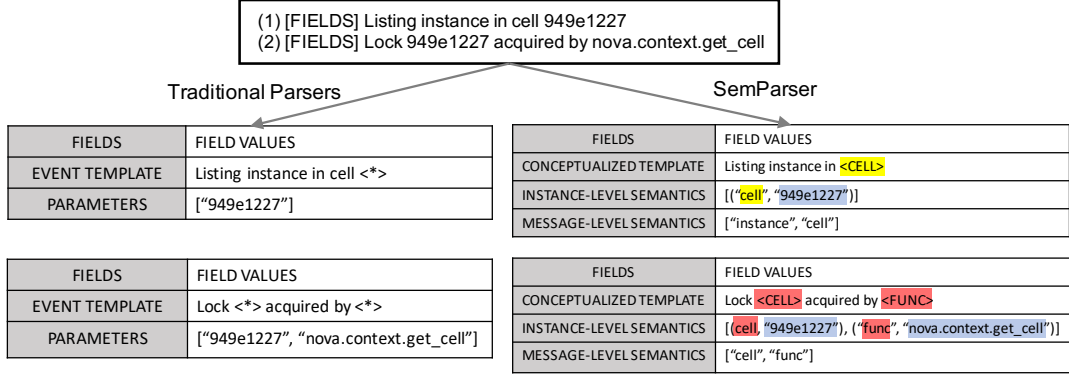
(1) [FIELDS] Listing instance in cell 949e1227
(2) [FIELDS] Lock 949e1227 acquired by nova.context.get_cell

Traditional Parsers

SemParser

| FIELDS | FIELD VALUES |
|---|---|
| EVENT TEMPLATE | Listing instance in cell <*> |
| PARAMETERS | ["949e1227"] |

| FIELDS | FIELD VALUES |
|---|---|
| EVENT TEMPLATE | Lock <*> acquired by <*> |
| PARAMETERS | ["949e1227", "nova.context.get_cell"] |

| FIELDS | FIELD VALUES |
|---|---|
| CONCEPTUALIZED TEMPLATE | Listing instance in <CELL> |
| INSTANCE-LEVEL SEMANTICS | [("cell", "949e1227")] |
| MESSAGE-LEVEL SEMANTICS | ["instance", "cell"] |

| FIELDS | FIELD VALUES |
|---|---|
| CONCEPTUALIZED TEMPLATE | Lock <CELL> acquired by <FUNC> |
| INSTANCE-LEVEL SEMANTICS | [(cell, "949e1227"), ("func", "nova.context.get_cell")] |
| MESSAGE-LEVEL SEMANTICS | ["cell", "func"] |